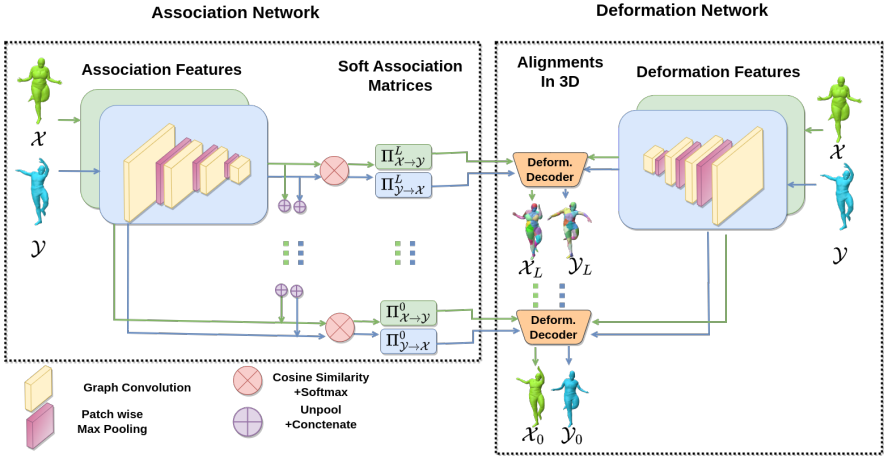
Association Network

Deformation Network

Association Features

Soft Association Matrices

Alignments In 3D

Deformation Features

$\mathcal{X}$

$\mathcal{Y}$

$\Pi^L_{\mathcal{X}\to\mathcal{Y}}$

$\Pi^L_{\mathcal{Y}\to\mathcal{X}}$

Deform. Decoder

$\mathcal{X}$

$\mathcal{Y}$

$\mathcal{X}_L$ $\mathcal{Y}_L$

$\Pi^0_{\mathcal{X}\to\mathcal{Y}}$

$\Pi^0_{\mathcal{Y}\to\mathcal{X}}$

Deform. Decoder

Graph Convolution

Patch wise Max Pooling

Cosine Similarity +Softmax

Unpool +Conctenate

$\mathcal{X}_0$ $\mathcal{Y}_0$